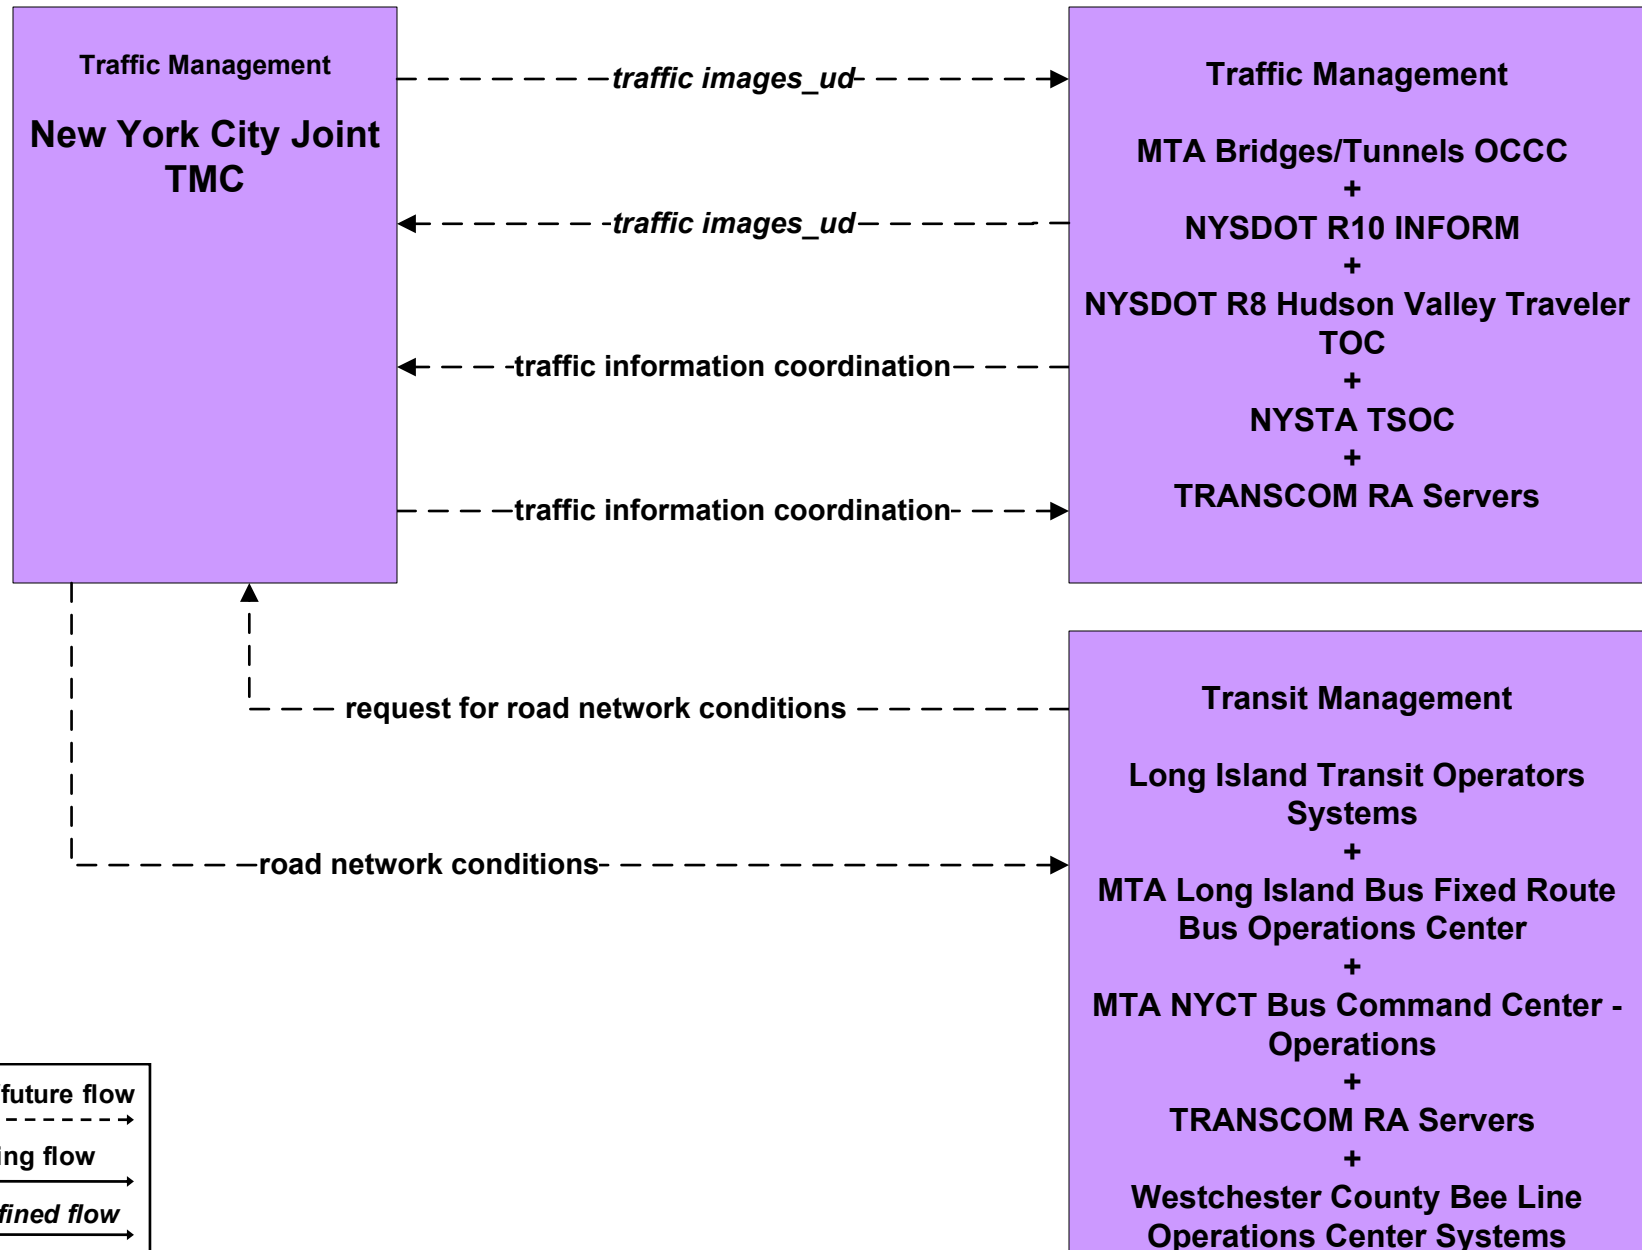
Traffic Management

New York City Joint TMC

traffic images_ud

traffic images_ud

traffic information coordination

traffic information coordination

Traffic Management

MTA Bridges/Tunnels OCCC
+
NYSDOT R10 INFORM
+
NYSDOT R8 Hudson Valley Traveler TOC
+
NYSTA TSOC
+
TRANSCOM RA Servers

request for road network conditions

road network conditions

Transit Management

Long Island Transit Operators Systems
+
MTA Long Island Bus Fixed Route Bus Operations Center
+
MTA NYCT Bus Command Center - Operations
+
TRANSCOM RA Servers
+
Westchester County Bee Line Operations Center Systems

future flow

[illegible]ing flow

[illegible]fined flow